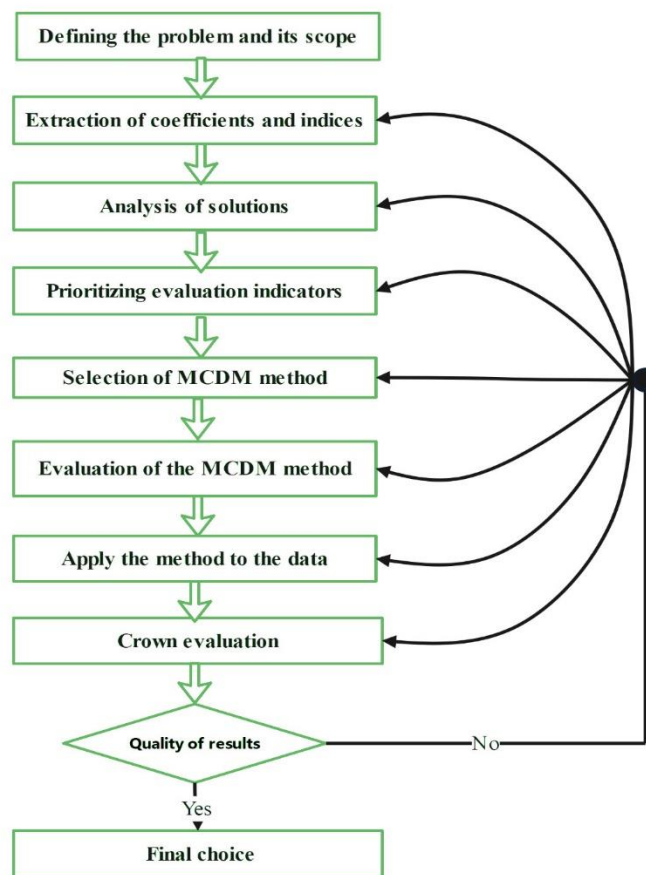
Defining the problem and its scope

Extraction of coefficients and indices

Analysis of solutions

Prioritizing evaluation indicators

Selection of MCDM method

Evaluation of the MCDM method

Apply the method to the data

Crown evaluation

Quality of results

No

Yes

Final choice